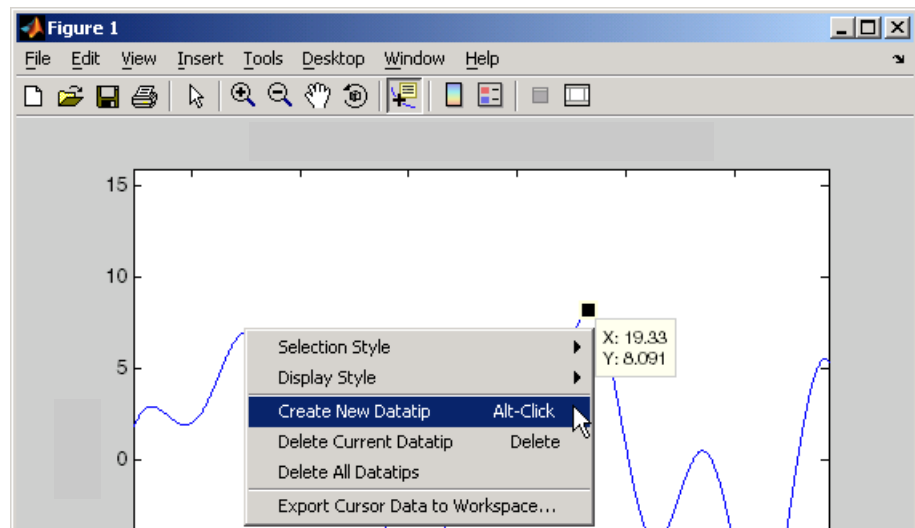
Figure 1

File Edit View Insert Tools Desktop Window Help

15

10

5

0

Selection Style
Display Style
Create New Datatip Alt-Click
Delete Current Datatip Delete
Delete All Datatips
Export Cursor Data to Workspace...

X: 19.33
Y: 8.091